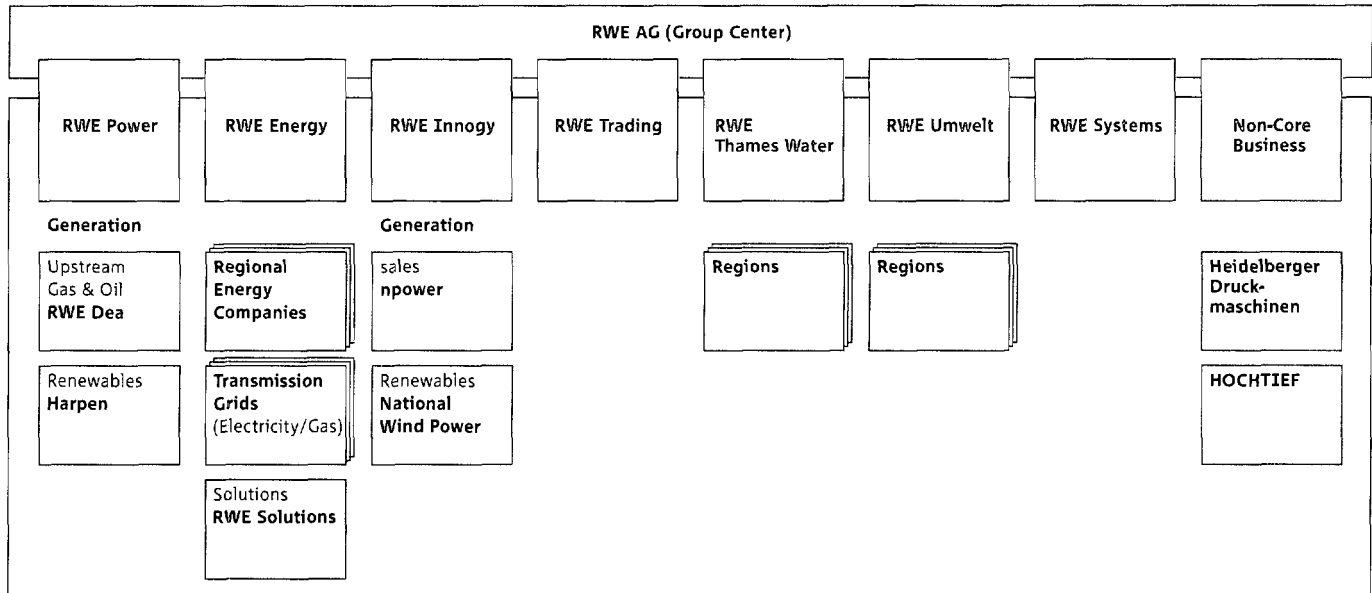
RWE AG (Group Center)

RWE Power

RWE Energy

RWE Innogy

RWE Trading

RWE Thames Water

RWE Umwelt

RWE Systems

Non-Core Business

Generation

Upstream Gas & Oil **RWE Dea**

Renewables **Harpen**

**Regional Energy Companies**

**Transmission Grids** (Electricity/Gas)

Solutions **RWE Solutions**

Generation

sales **npower**

Renewables **National Wind Power**

**Regions**

**Regions**

**Heidelberger Druckmaschinen**

**HOCHTIEF**